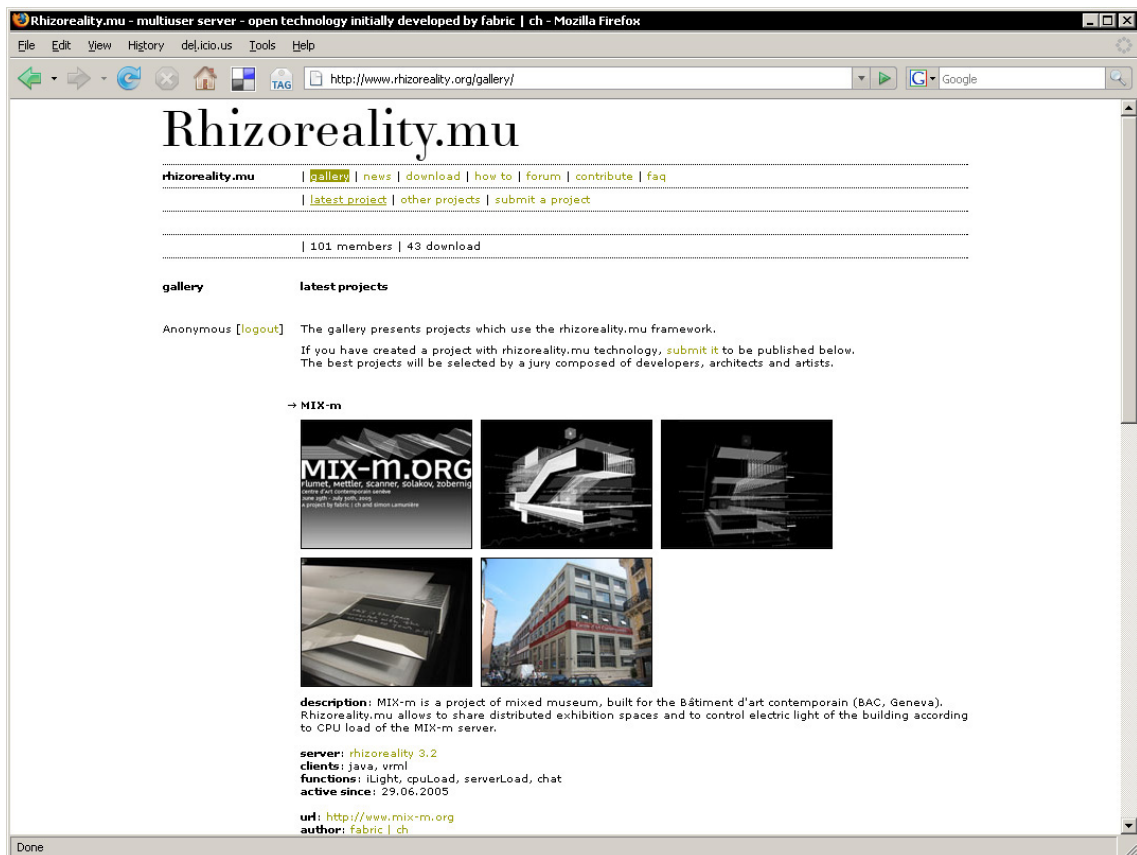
Rhizoreality.mu - multiuser server - open technology initially developed by fabric | ch - Mozilla Firefox

File Edit View History del.icio.us Tools Help

TAG http://www.rhizoreality.org/gallery/ Google

Rhizoreality.mu

rhizoreality.mu | gallery | news | download | how to | forum | contribute | faq

| latest project | other projects | submit a project

| 101 members | 43 download

gallery latest projects

Anonymous [logout] The gallery presents projects which use the rhizoreality.mu framework.

If you have created a project with rhizoreality.mu technology, submit it to be published below. The best projects will be selected by a jury composed of developers, architects and artists.

→ MIX-m

MIX-M.ORG
flumet, mettler, scanner, solakov, zobernig
centre d'art contemporain genève
june 29th - july 30th, 2005
a project by fabric | ch and simon lamunière

description: MIX-m is a project of mixed museum, built for the Bâtiment d'art contemporain (BAC, Geneva). Rhizoreality.mu allows to share distributed exhibition spaces and to control electric light of the building according to CPU load of the MIX-m server.

server: rhizoreality 3.2
clients: java, vrml
functions: iLight, cpuLoad, serverLoad, chat
active since: 29.06.2005

url: http://www.mix-m.org
author: fabric | ch

Done